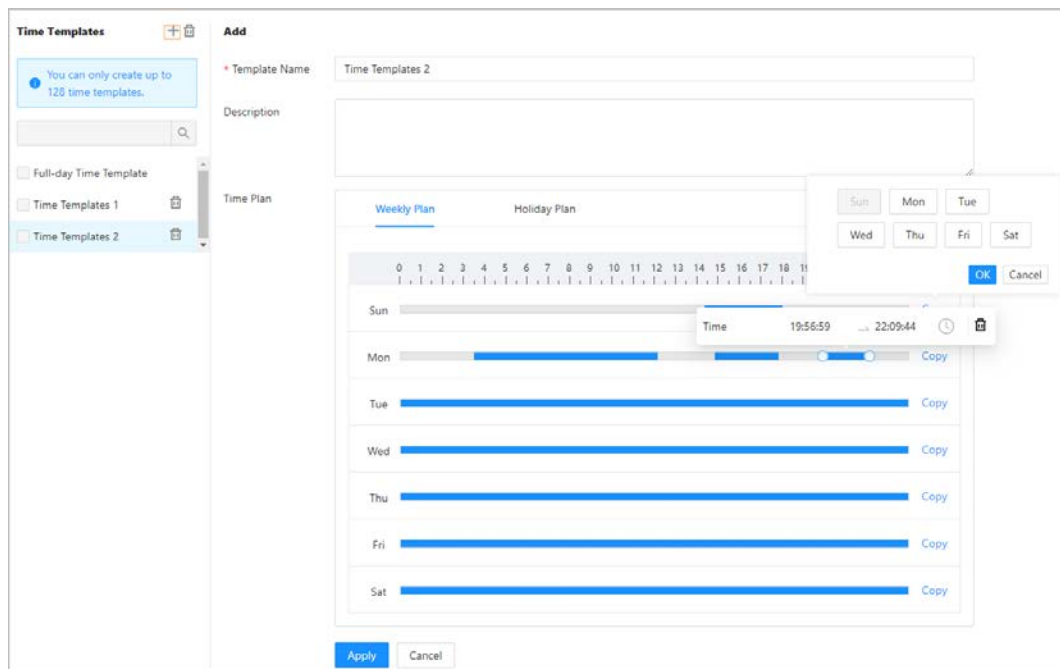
Time Templates

You can only create up to 128 time templates.

Full-day Time Template

Time Templates 1

Time Templates 2

Add

* Template Name Time Templates 2

Description

Time Plan

Weekly Plan Holiday Plan

0 1 2 3 4 5 6 7 8 9 10 11 12 13 14 15 16 17 18 1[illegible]

Sun

Mon Copy

Tue Copy

Wed Copy

Thu Copy

Fri Copy

Sat Copy

Sun Mon Tue

Wed Thu Fri Sat

OK Cancel

Time 19:56:59 ‒ 22:09:44

Apply Cancel